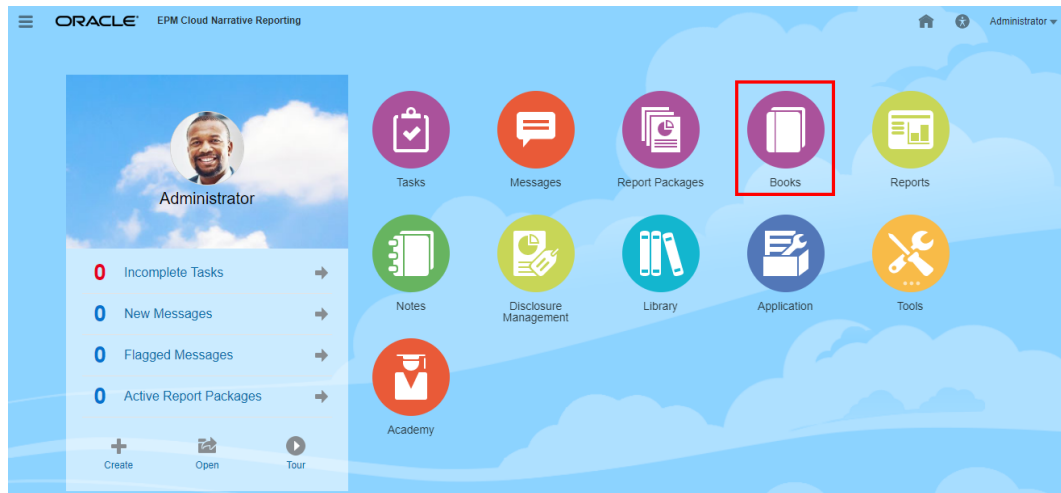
ORACLE EPM Cloud Narrative Reporting

Administrator

Administrator

0 Incomplete Tasks

0 New Messages

0 Flagged Messages

0 Active Report Packages

Create Open Tour

Tasks Messages Report Packages Books Reports

Notes Disclosure Management Library Application Tools

Academy